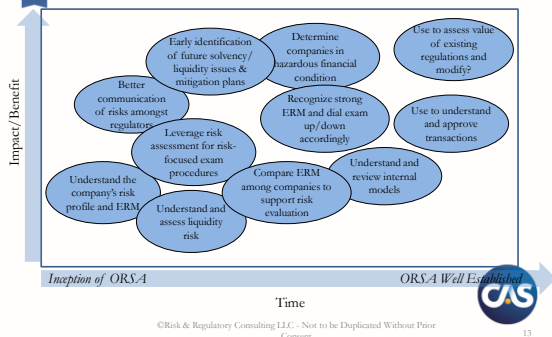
Impact/Benefit

Early identification of future solvency/ liquidity issues & mitigation plans

Determine companies in hazardous financial condition

Use to assess value of existing regulations and modify?

Better communication of risks amongst regulators

Recognize strong ERM and dial exam up/down accordingly

Use to understand and approve transactions

Leverage risk assessment for risk-focused exam procedures

Understand and review internal models

Understand the company's risk profile and ERM

Compare ERM among companies to support risk evaluation

Understand and assess liquidity risk

Inception of ORSA

ORSA Well Established

Time

CAS

©Risk & Regulatory Consulting LLC - Not to be Duplicated Without Prior Consent

13